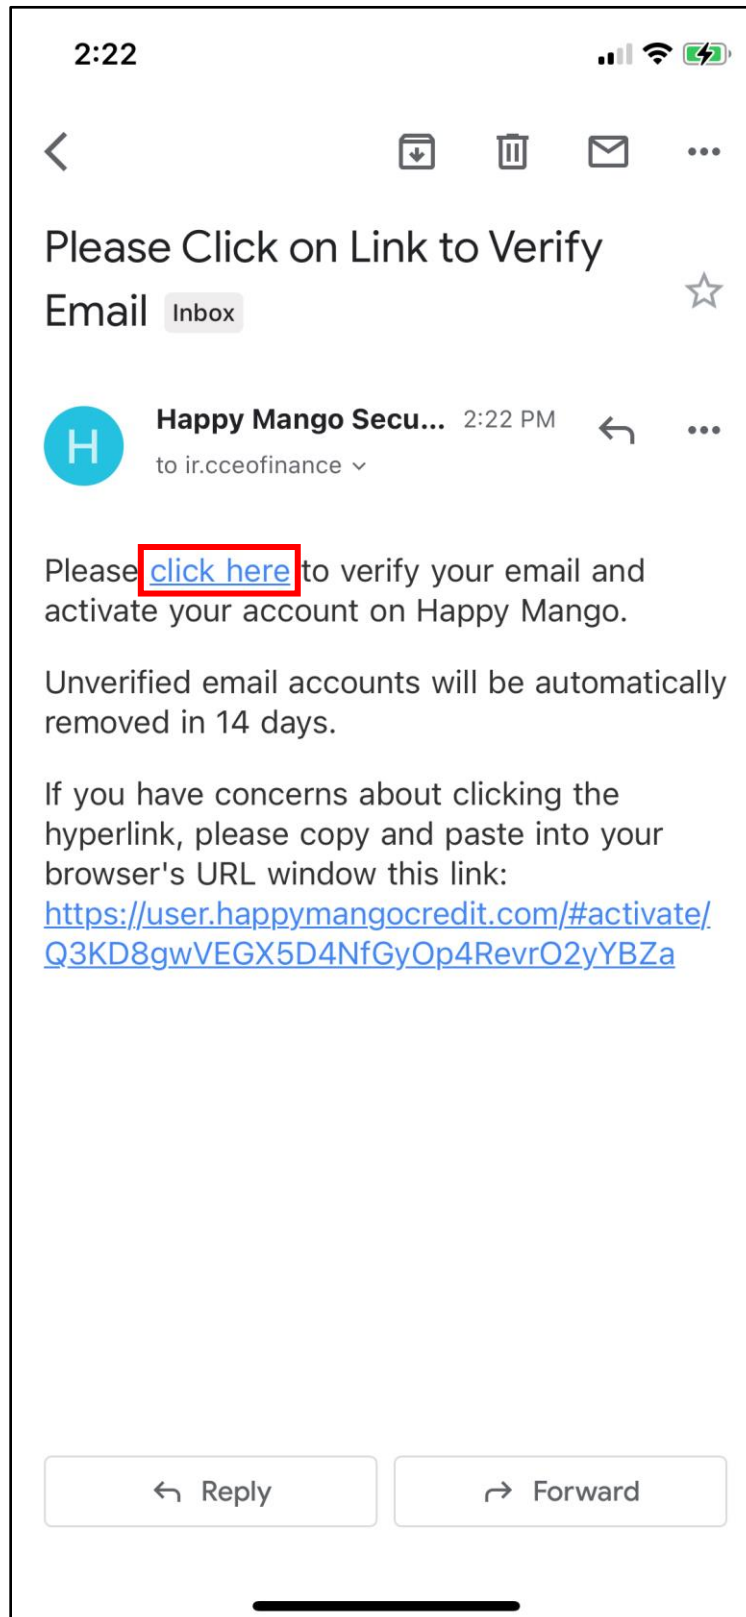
2:22

Please Click on Link to Verify Email Inbox

H

Happy Mango Secu... 2:22 PM

to ir.cceofinance

Please click here to verify your email and activate your account on Happy Mango.

Unverified email accounts will be automatically removed in 14 days.

If you have concerns about clicking the hyperlink, please copy and paste into your browser's URL window this link: https://user.happymangocredit.com/#activate/Q3KD8gwVEGX5D4NfGyOp4RevrO2yYBZa

Reply

Forward